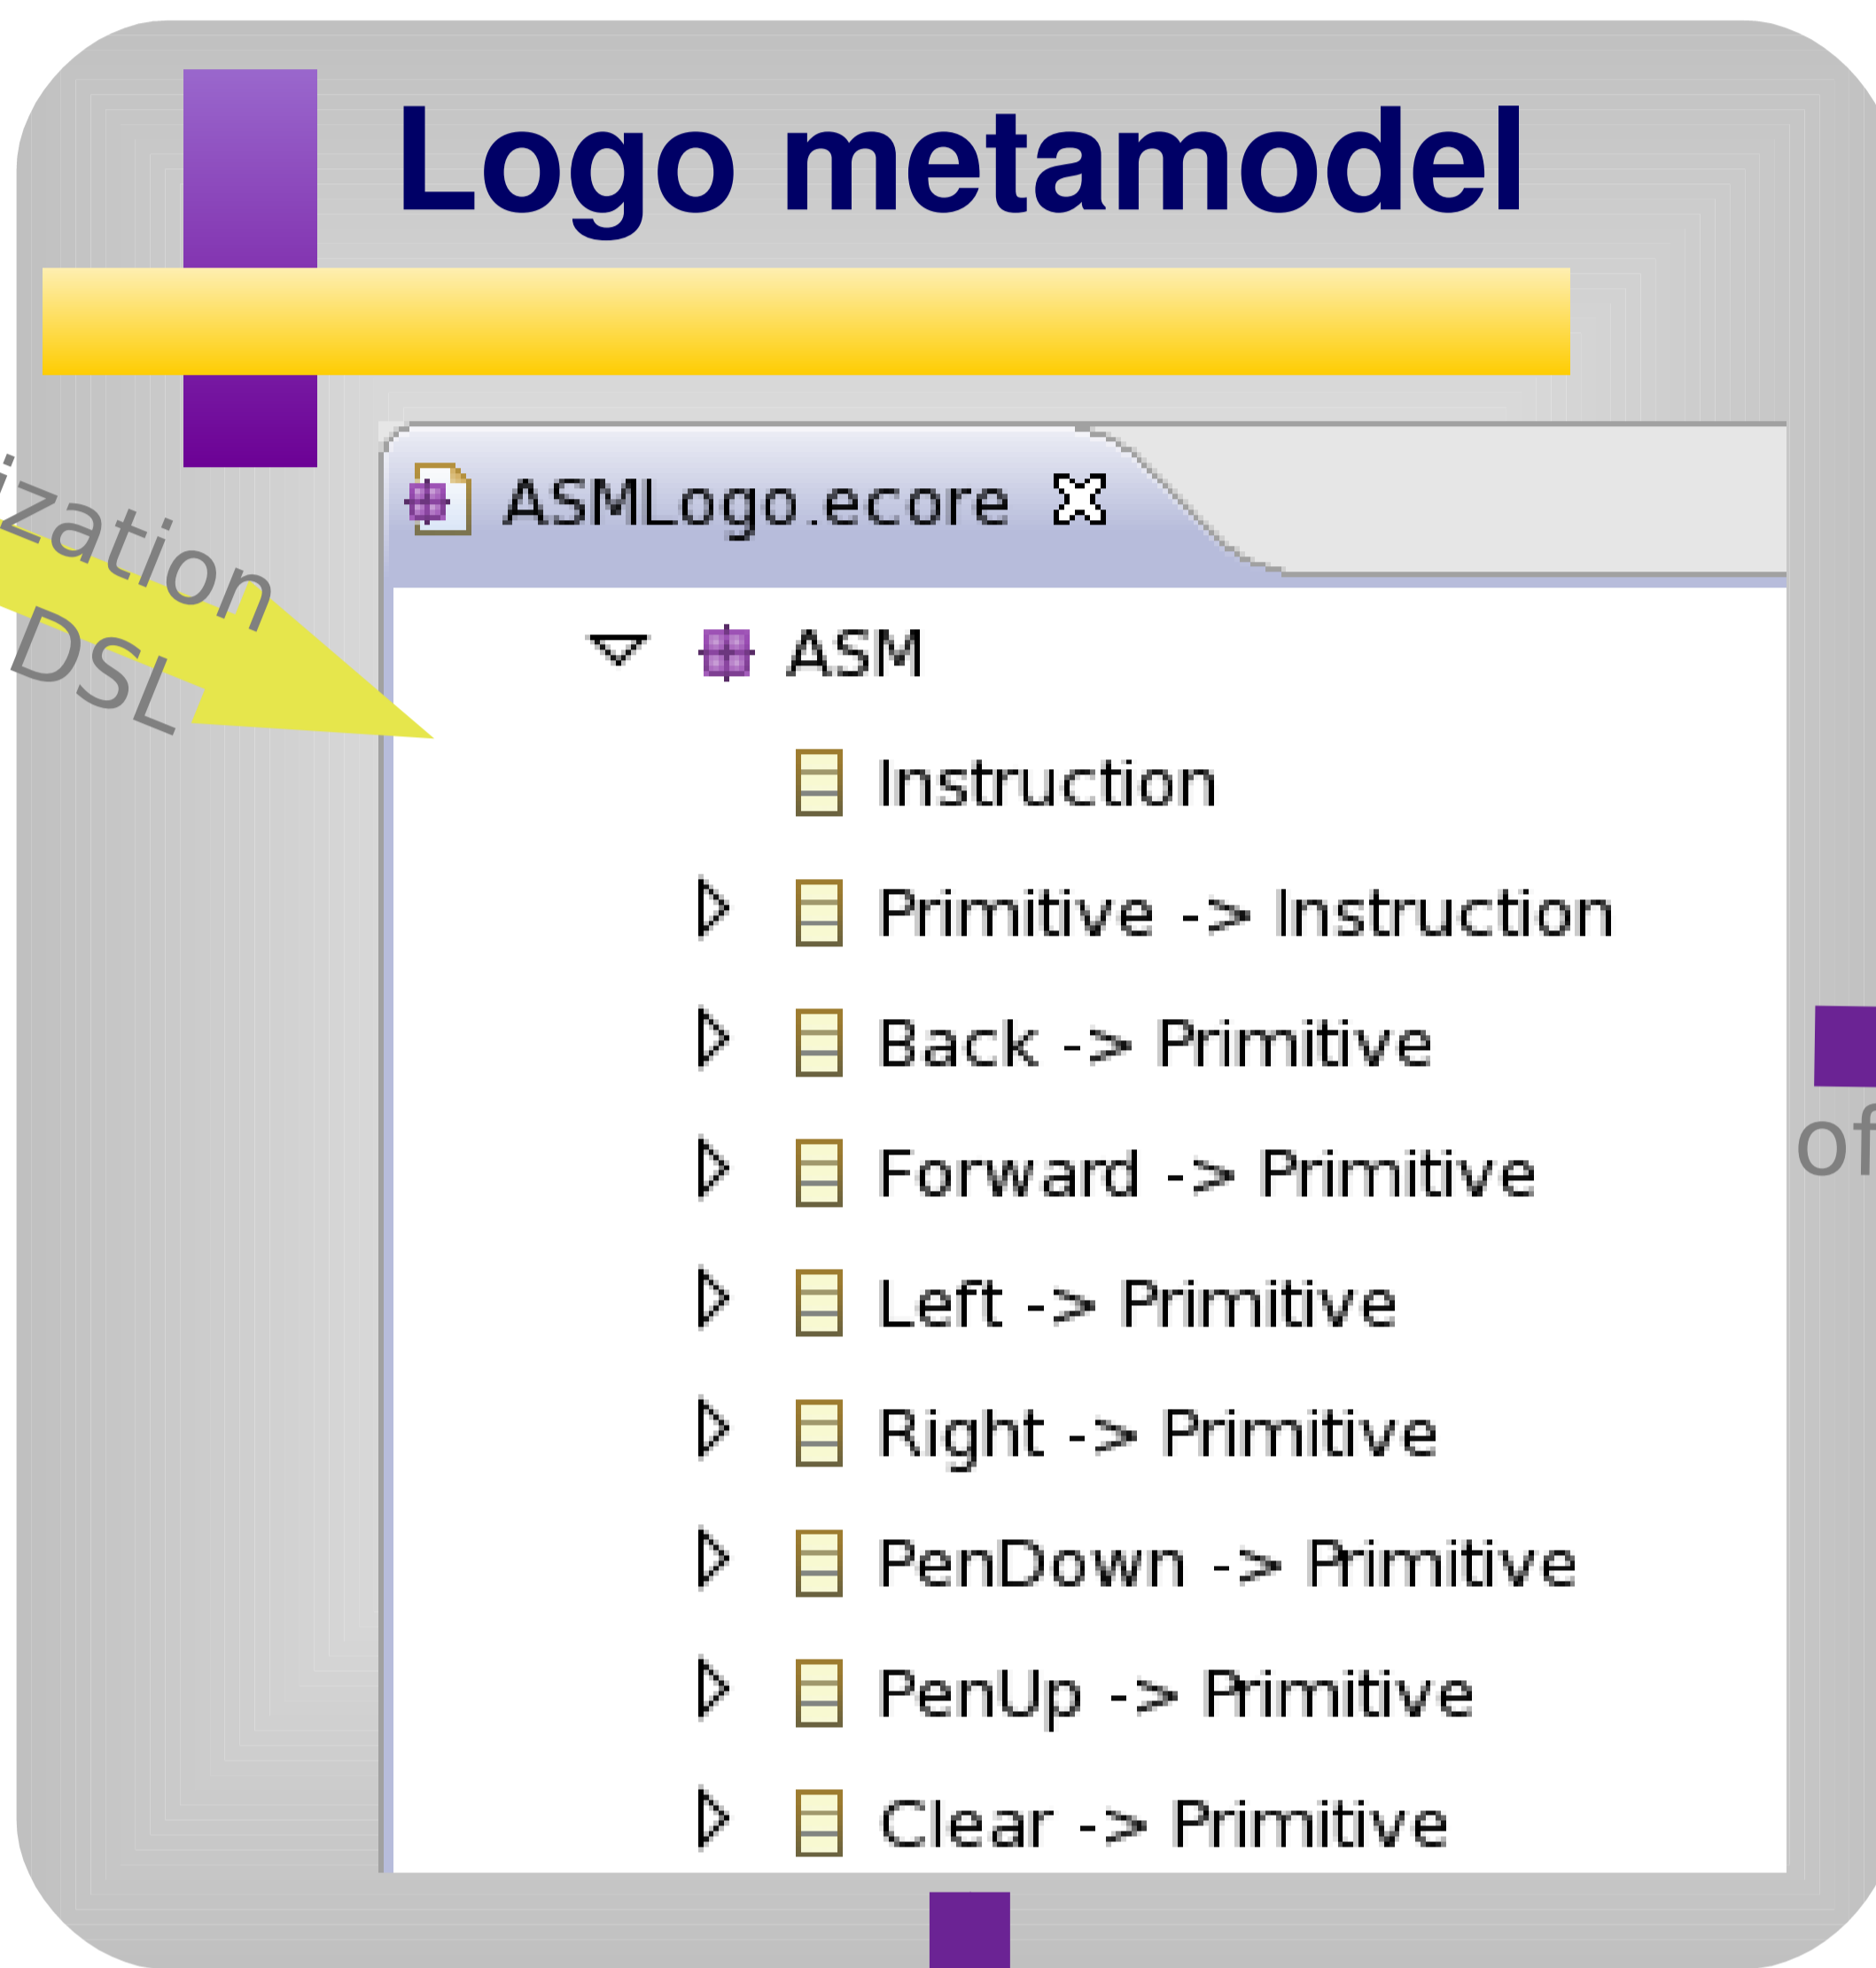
Logo metamodel

ization
DSL

ASMLogo.ecore

ASM

Instruction

Primitive -> Instruction

Back -> Primitive

Forward -> Primitive

Left -> Primitive

Right -> Primitive

PenDown -> Primitive

PenUp -> Primitive

Clear -> Primitive

of